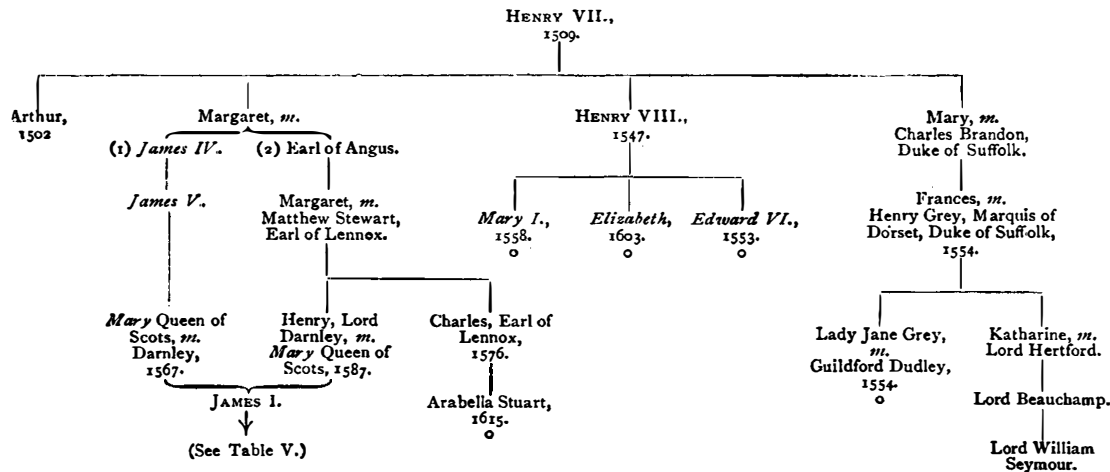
HENRY VII.,
1509.

Arthur,
1502

Margaret, *m.*
(1) *James IV.* (2) Earl of Angus.

*James V.*

*Mary* Queen of Scots, *m.* Darnley, 1567.

Margaret, *m.* Matthew Stewart, Earl of Lennox.

Henry, Lord Darnley, *m.* *Mary* Queen of Scots, 1587.

JAMES I.
(See Table V.)

Charles, Earl of Lennox, 1576.

Arabella Stuart, 1615.
o

HENRY VIII.,
1547.

*Mary I.*, 1558.
o

*Elizabeth*, 1603.
o

*Edward VI.*, 1553.
o

Mary, *m.* Charles Brandon, Duke of Suffolk.

Frances, *m.* Henry Grey, Marquis of Dorset, Duke of Suffolk, 1554.

Lady Jane Grey, *m.* Guildford Dudley, 1554.
o

Katharine, *m.* Lord Hertford.

Lord Beauchamp.

Lord William Seymour.